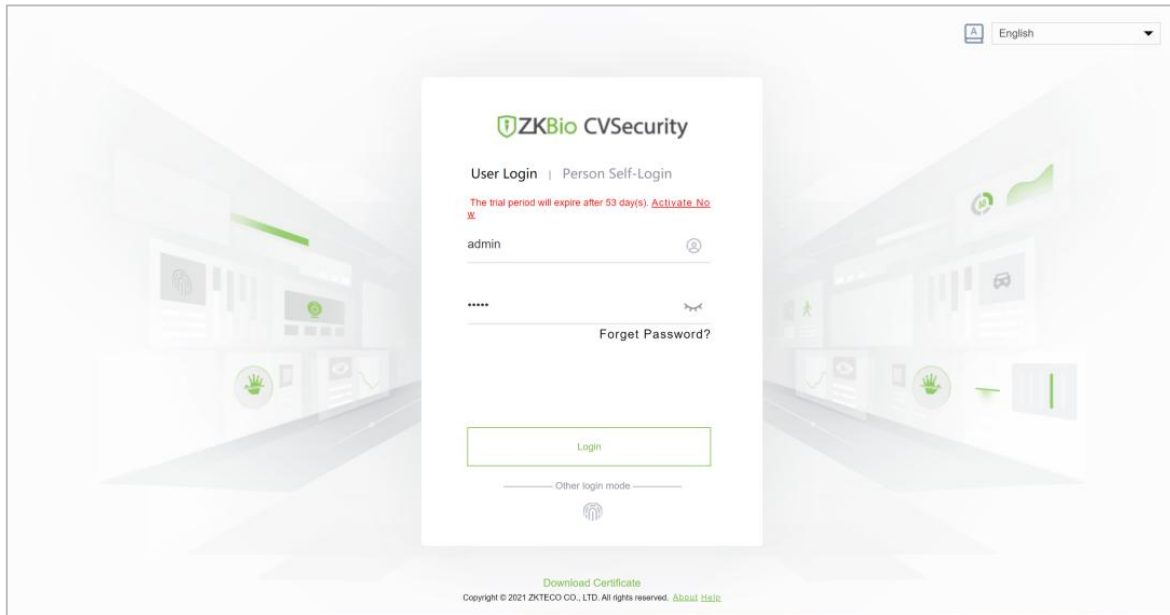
English

ZKBio CVSecurity

User Login | Person Self-Login

The trial period will expire after 53 day(s). Activate Now

admin

•••••

Forget Password?

Login

Other login mode

Download Certificate

Copyright © 2021 ZKTECO CO., LTD. All rights reserved. About Help